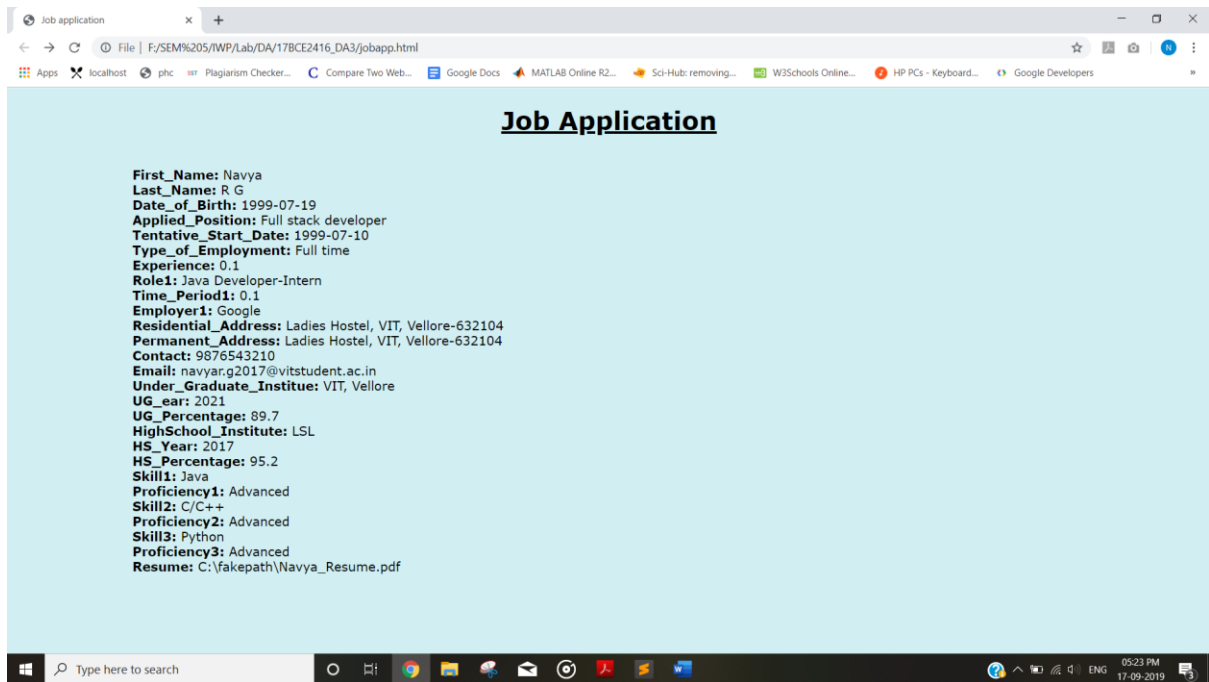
Job application × +

← → C ⓘ File | F:/SEM%205/IWP/Lab/DA/17BCE2416_DA3/jobapp.html

Apps localhost phc Plagiarism Checker... Compare Two Web... Google Docs MATLAB Online R2... Sci-Hub: removing... W3Schools Online... HP PCs - Keyboard... Google Developers »

Job Application

**First_Name:** Navya
**Last_Name:** R G
**Date_of_Birth:** 1999-07-19
**Applied_Position:** Full stack developer
**Tentative_Start_Date:** 1999-07-10
**Type_of_Employment:** Full time
**Experience:** 0.1
**Role1:** Java Developer-Intern
**Time_Period1:** 0.1
**Employer1:** Google
**Residential_Address:** Ladies Hostel, VIT, Vellore-632104
**Permanent_Address:** Ladies Hostel, VIT, Vellore-632104
**Contact:** 9876543210
**Email:** navyar.g2017@vitstudent.ac.in
**Under_Graduate_Institue:** VIT, Vellore
**UG_ear:** 2021
**UG_Percentage:** 89.7
**HighSchool_Institute:** LSL
**HS_Year:** 2017
**HS_Percentage:** 95.2
**Skill1:** Java
**Proficiency1:** Advanced
**Skill2:** C/C++
**Proficiency2:** Advanced
**Skill3:** Python
**Proficiency3:** Advanced
**Resume:** C:\fakepath\Navya_Resume.pdf

Type here to search

ENG 05:23 PM 17-09-2019